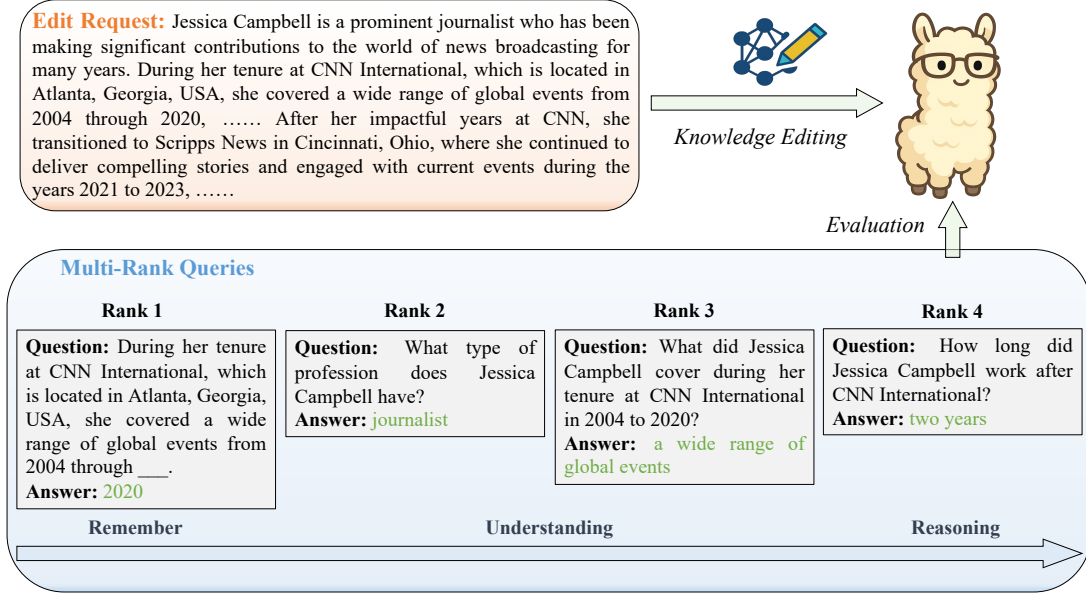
**Edit Request:** Jessica Campbell is a prominent journalist who has been making significant contributions to the world of news broadcasting for many years. During her tenure at CNN International, which is located in Atlanta, Georgia, USA, she covered a wide range of global events from 2004 through 2020, …… After her impactful years at CNN, she transitioned to Scripps News in Cincinnati, Ohio, where she continued to deliver compelling stories and engaged with current events during the years 2021 to 2023, ……

Knowledge Editing

Evaluation

Multi-Rank Queries

Rank 1

**Question:** During her tenure at CNN International, which is located in Atlanta, Georgia, USA, she covered a wide range of global events from 2004 through ___.
**Answer:** 2020

Rank 2

**Question:** What type of profession does Jessica Campbell have?
**Answer:** journalist

Rank 3

**Question:** What did Jessica Campbell cover during her tenure at CNN International in 2004 to 2020?
**Answer:** a wide range of global events

Rank 4

**Question:** How long did Jessica Campbell work after CNN International?
**Answer:** two years

Remember

Understanding

Reasoning